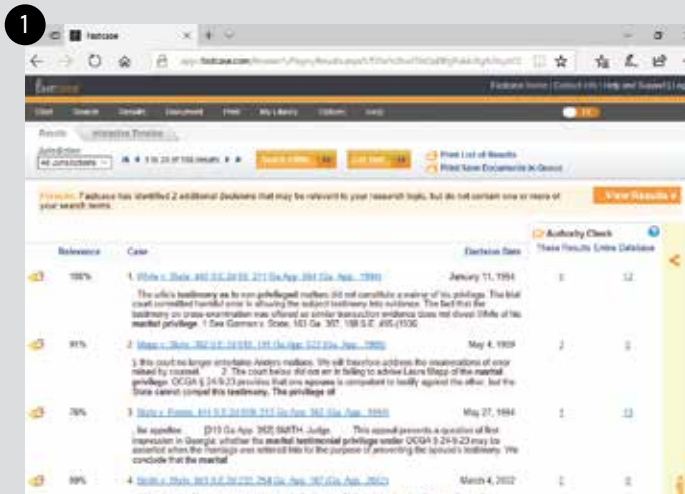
1

Fastcase

Results | Interactive Timeline

Jurisdiction
All Jurisdictions

1 to 20 of 156 results

Print List of Results
Print Save Documents in Queue

Forecite: Fastcase has identified 2 additional decisions that may be relevant to your research topic, but do not contain one or more of your search terms.

View Results

Authority Check
These Results | Entire Database

| | Relevance | Case | Decision Date | | |
|---|---|---|---|---|---|
| | 100% | 1. White v. State, 440 S.E.2d 68, 211 Ga.App. 694 (Ga. App., 1994) | January 11, 1994 | 0 | 12 |
| | | The wife's testimony as to non privileged matters did not constitute a waiver of his privilege. The trial court committed harmful error in allowing the subject testimony into evidence. The fact that the testimony on cross-examination was offered as similar transaction evidence does not divest White of his marital privilege. 1 See Gorman v. State, 183 Ga. 307, 188 S.E. 455 (1936 | | | |
| | 91% | 2. Mapp v. State, 382 S.E.2d 650, 191 Ga.App. 523 (Ga. App., 1989) | May 4, 1989 | 2 | 3 |
| | | 1 this court no longer entertains Anders motions. We will therefore address the enumerations of error raised by counsel. ... 2. The court below did not err in failing to advise Laura Mapp of the marital privilege. OCGA § 24-9-23 provides that one spouse is competent to testify against the other, but the State cannot compel this testimony. The privilege of | | | |
| | 78% | 3. Rolly v. Purdy, 414 S.E.2d 838, 212 Ga.App. 362 (Ga. App., 1994) | May 27, 1994 | 1 | 13 |
| | | , for appellee. ... [213 Ga.App. 362] SMITH, Judge. ... This appeal presents a question of first impression in Georgia: whether the marital testimonial privilege under OCGA § 24-9-23 may be asserted when the marriage was entered into for the purpose of preventing the spouse's testimony. We conclude that the marital | | | |
| | 69% | 4. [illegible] | March 4, 2002 | 2 | 3 |